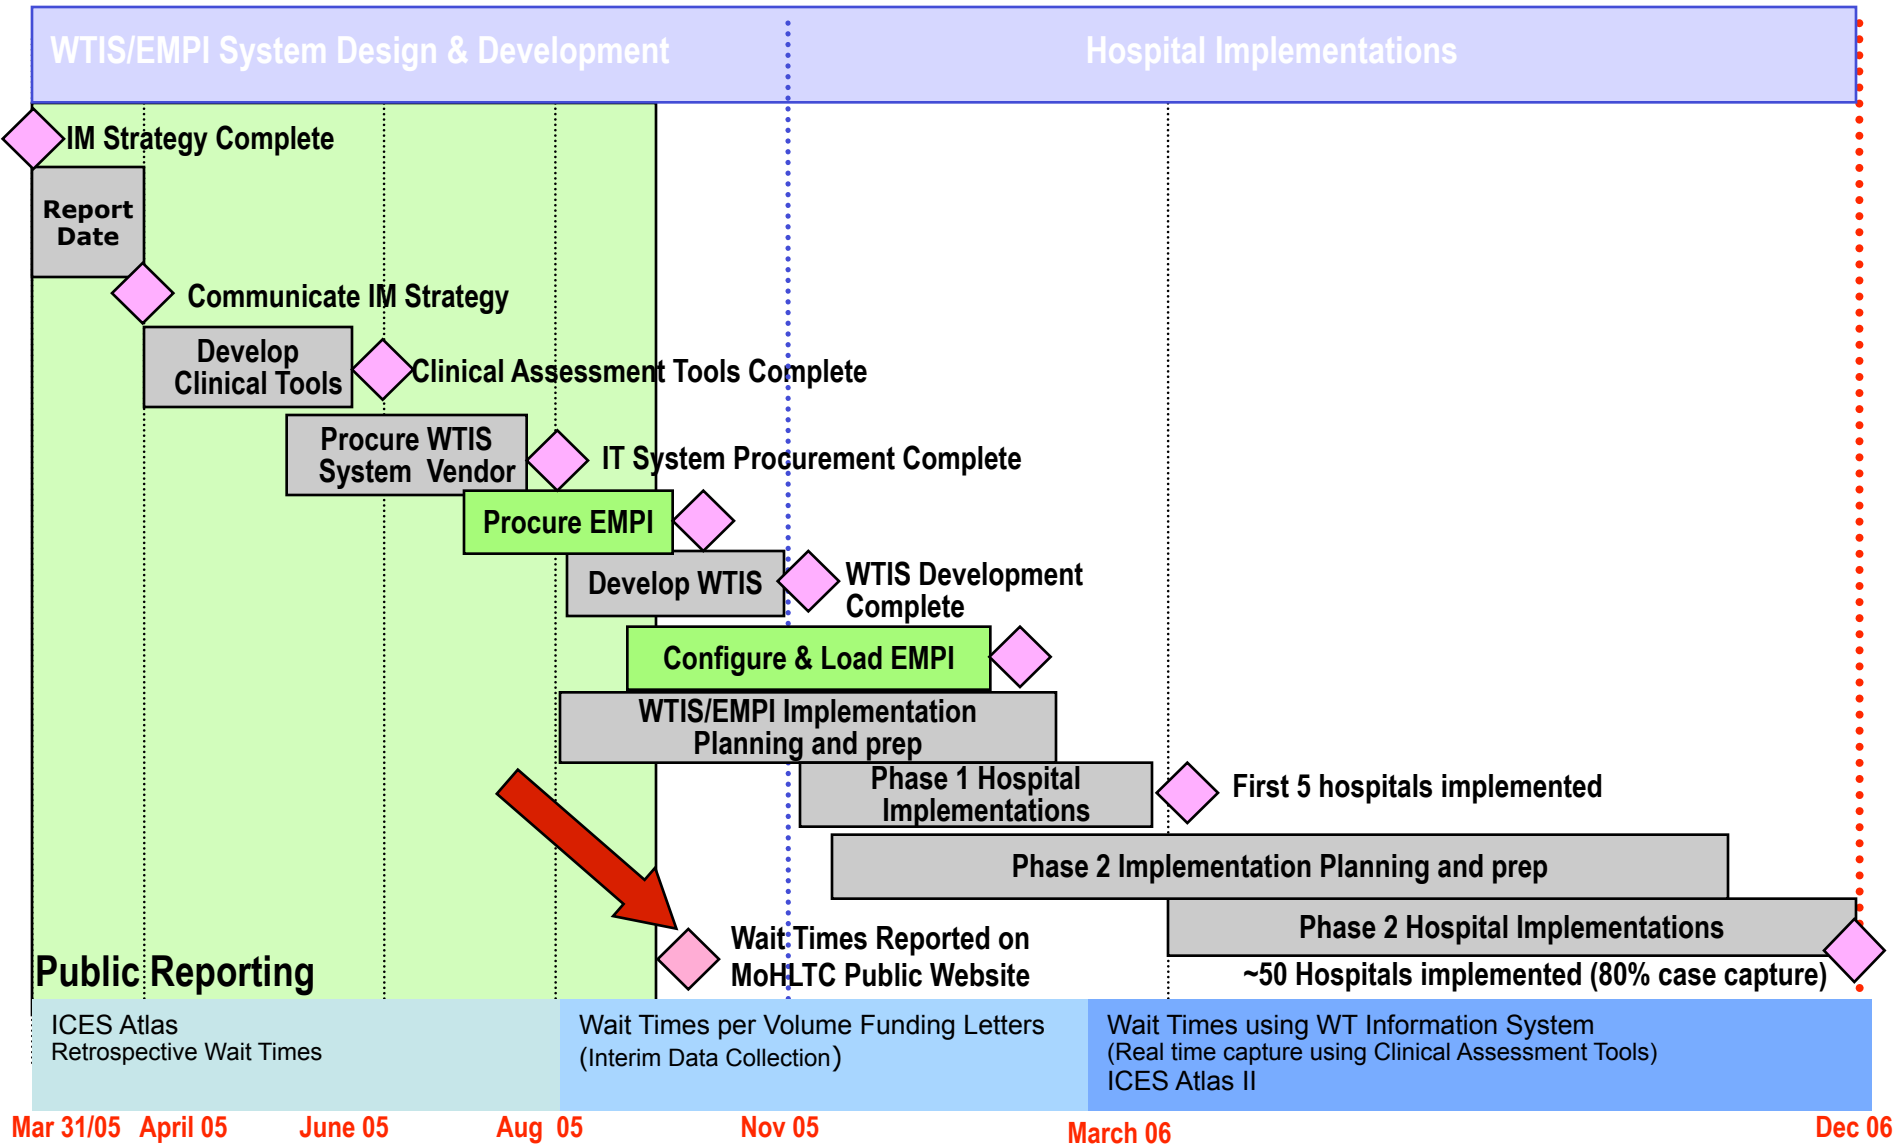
WTIS/EMPI System Design & Development

Hospital Implementations

IM Strategy Complete

Report Date

Communicate IM Strategy

Develop Clinical Tools

Clinical Assessment Tools Complete

Procure WTIS System Vendor

IT System Procurement Complete

Procure EMPI

Develop WTIS

WTIS Development Complete

Configure & Load EMPI

WTIS/EMPI Implementation Planning and prep

Phase 1 Hospital Implementations

First 5 hospitals implemented

Phase 2 Implementation Planning and prep

Phase 2 Hospital Implementations

Wait Times Reported on MoHLTC Public Website

~50 Hospitals implemented (80% case capture)

Public Reporting

ICES Atlas
Retrospective Wait Times

Wait Times per Volume Funding Letters
(Interim Data Collection)

Wait Times using WT Information System
(Real time capture using Clinical Assessment Tools)
ICES Atlas II

Mar 31/05 April 05 June 05 Aug 05 Nov 05 March 06 Dec 06